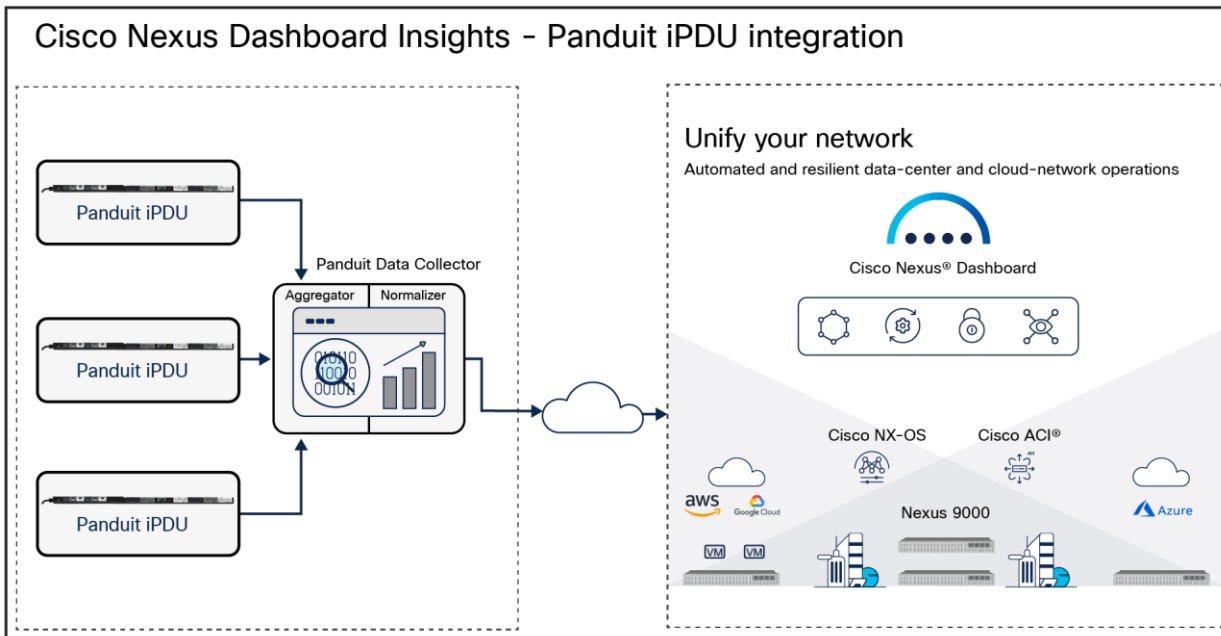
Cisco Nexus Dashboard Insights - Panduit iPDU integration

Panduit iPDU

Panduit iPDU

Panduit iPDU

Panduit Data Collector

Aggregator | Normalizer

01010
10010
00101

Unify your network

Automated and resilient data-center and cloud-network operations

Cisco Nexus® Dashboard

Cisco NX-OS

Cisco ACI®

aws

Google Cloud

Nexus 9000

Azure

VM

VM